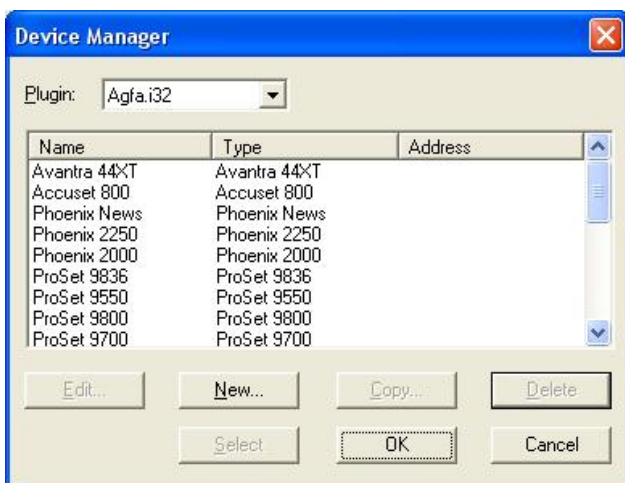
Device Manager

Plugin: Agfa.i32

| Name | Type | Address |
|---|---|---|
| Avantra 44XT | Avantra 44XT | |
| Accuset 800 | Accuset 800 | |
| Phoenix News | Phoenix News | |
| Phoenix 2250 | Phoenix 2250 | |
| Phoenix 2000 | Phoenix 2000 | |
| ProSet 9836 | ProSet 9836 | |
| ProSet 9550 | ProSet 9550 | |
| ProSet 9800 | ProSet 9800 | |
| ProSet 9700 | ProSet 9700 | |

Edit... New... Copy... Delete

Select OK Cancel